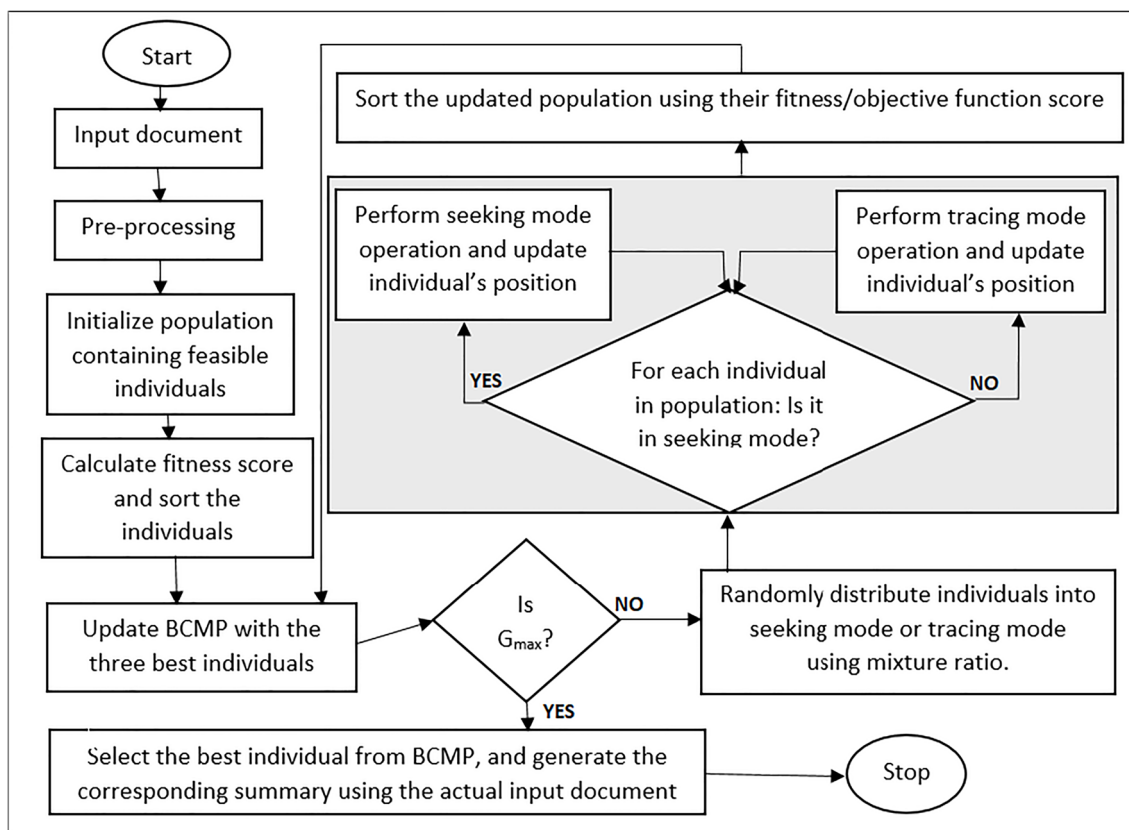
Start

Input document

Pre-processing

Initialize population containing feasible individuals

Calculate fitness score and sort the individuals

Update BCMP with the three best individuals

Is $G_{max}$?

NO

YES

Select the best individual from BCMP, and generate the corresponding summary using the actual input document

Stop

Sort the updated population using their fitness/objective function score

Perform seeking mode operation and update individual's position

Perform tracing mode operation and update individual's position

YES

For each individual in population: Is it in seeking mode?

NO

Randomly distribute individuals into seeking mode or tracing mode using mixture ratio.